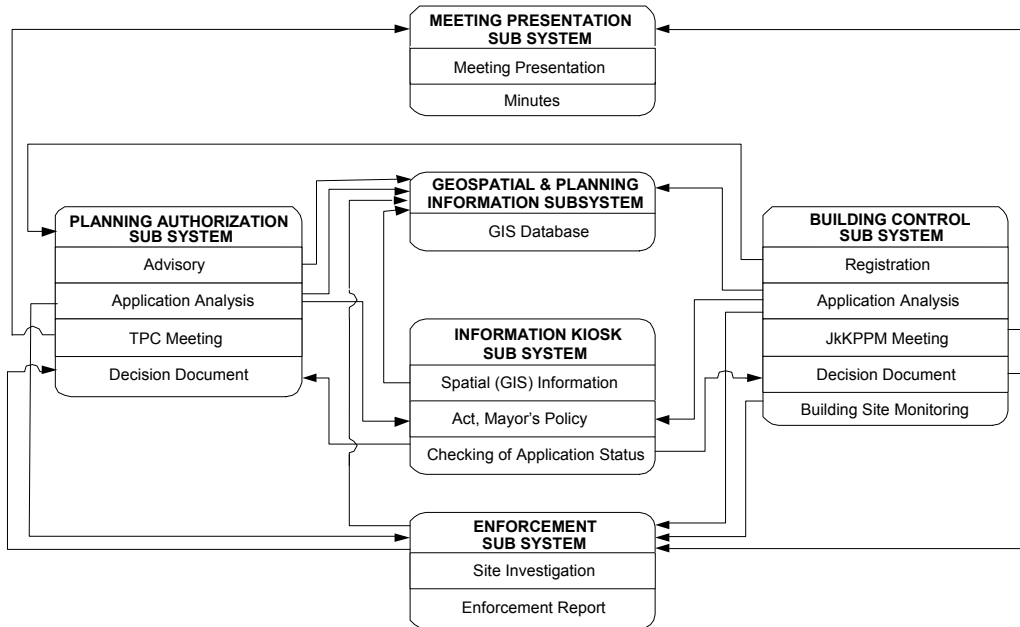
MEETING PRESENTATION SUB SYSTEM
Meeting Presentation
Minutes

GEOSPATIAL & PLANNING INFORMATION SUBSYSTEM
GIS Database

PLANNING AUTHORIZATION SUB SYSTEM
Advisory
Application Analysis
TPC Meeting
Decision Document

BUILDING CONTROL SUB SYSTEM
Registration
Application Analysis
JkKPPM Meeting
Decision Document
Building Site Monitoring

INFORMATION KIOSK SUB SYSTEM
Spatial (GIS) Information
Act, Mayor's Policy
Checking of Application Status

ENFORCEMENT SUB SYSTEM
Site Investigation
Enforcement Report